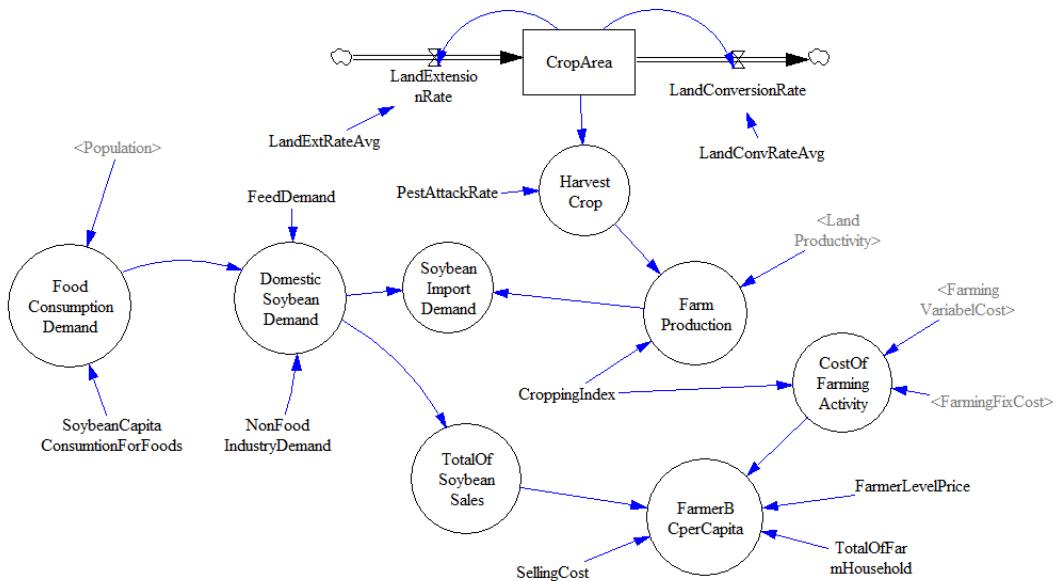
CropArea

LandExtensionRate

LandConversionRate

LandExtRateAvg

LandConvRateAvg

<Population>

PestAttackRate

Harvest Crop

FeedDemand

<Land Productivity>

Food Consumption Demand

Domestic Soybean Demand

Soybean Import Demand

Farm Production

<Farming VariabelCost>

CostOf Farming Activity

CroppingIndex

<FarmingFixCost>

SoybeanCapita ConsumtionForFoods

NonFood IndustryDemand

TotalOf Soybean Sales

FarmerB CperCapita

FarmerLevelPrice

TotalOfFarmHousehold

SellingCost